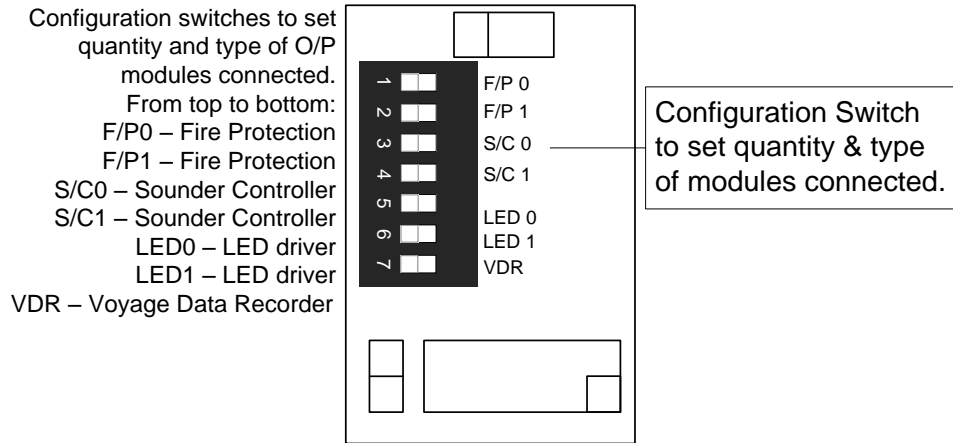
Configuration switches to set quantity and type of O/P modules connected.
From top to bottom:
F/P0 – Fire Protection
F/P1 – Fire Protection
S/C0 – Sounder Controller
S/C1 – Sounder Controller
LED0 – LED driver
LED1 – LED driver
VDR – Voyage Data Recorder

1 F/P 0
2 F/P 1
3 S/C 0
4 S/C 1
5
6 LED 0
7 LED 1
VDR

Configuration Switch to set quantity & type of modules connected.